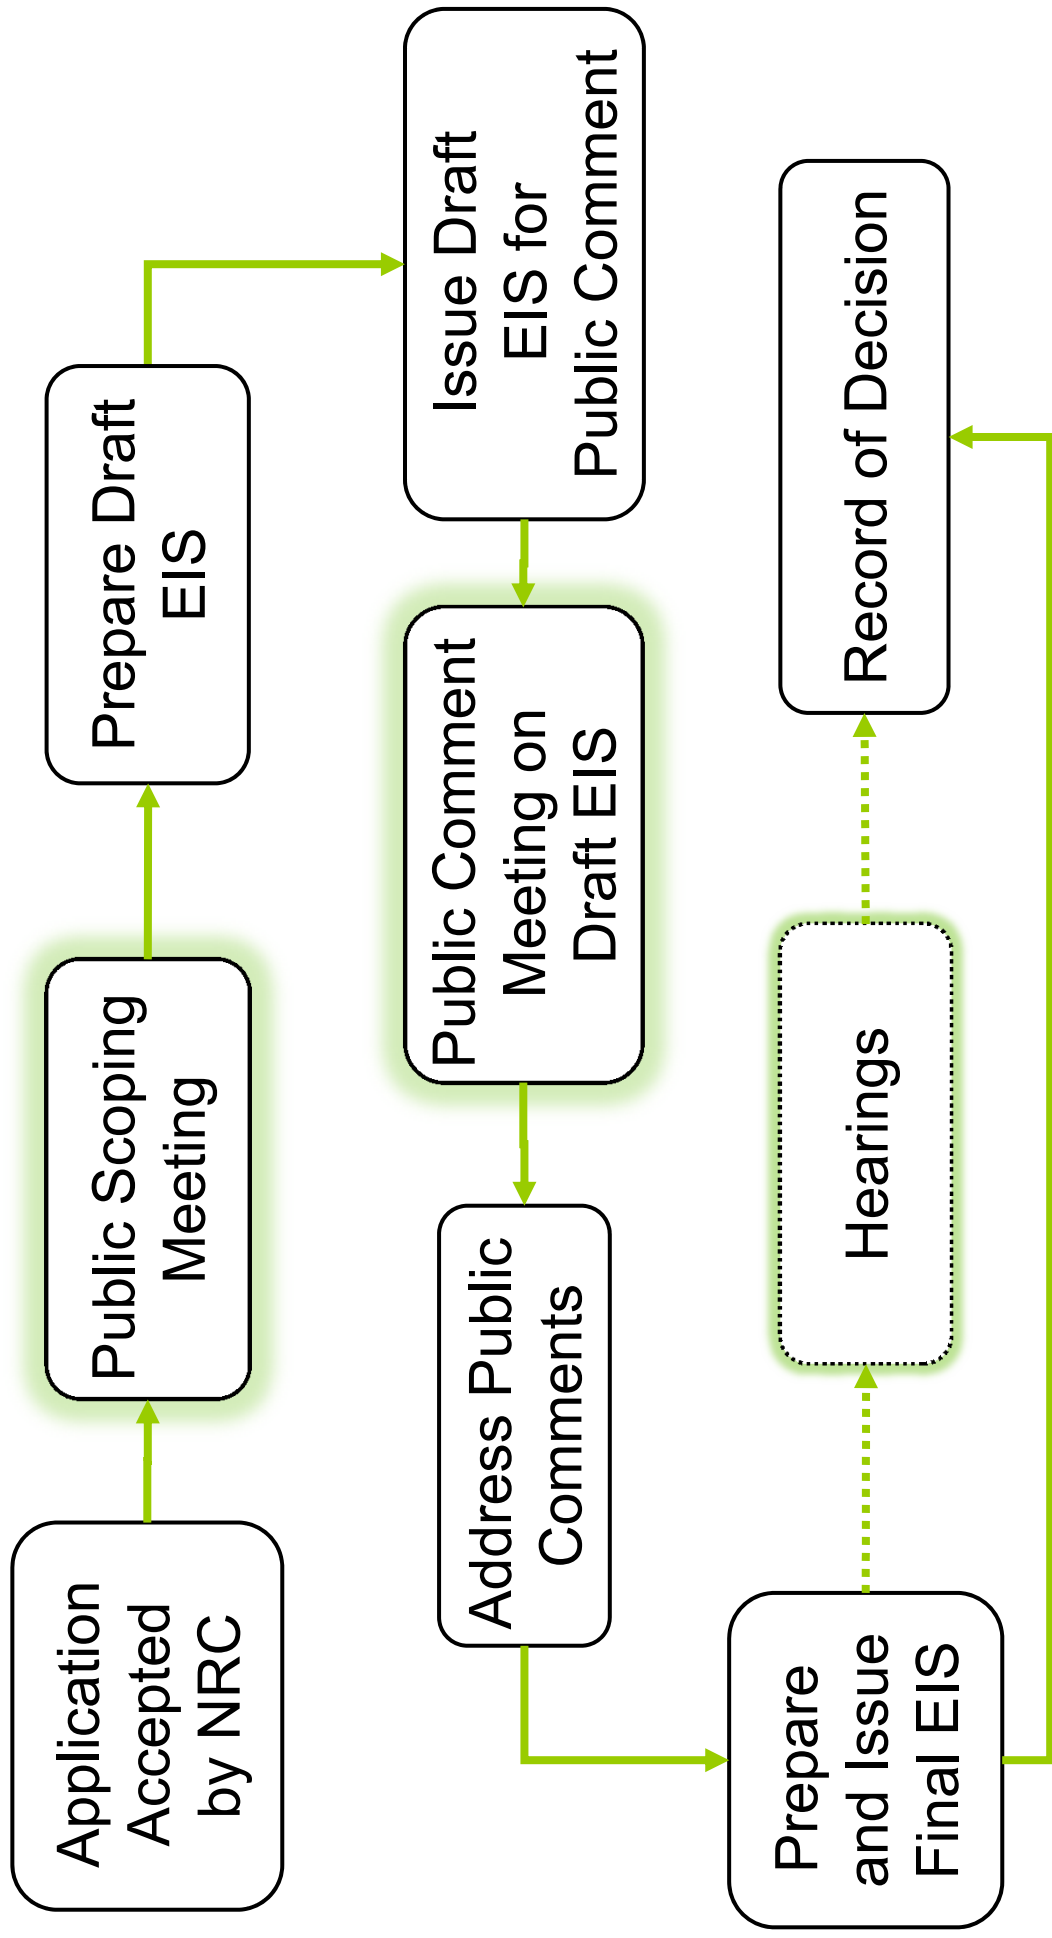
Application Accepted by NRC

Public Scoping Meeting

Prepare Draft EIS

Issue Draft EIS for Public Comment

Public Comment Meeting on Draft EIS

Address Public Comments

Prepare and Issue Final EIS

Hearings

Record of Decision